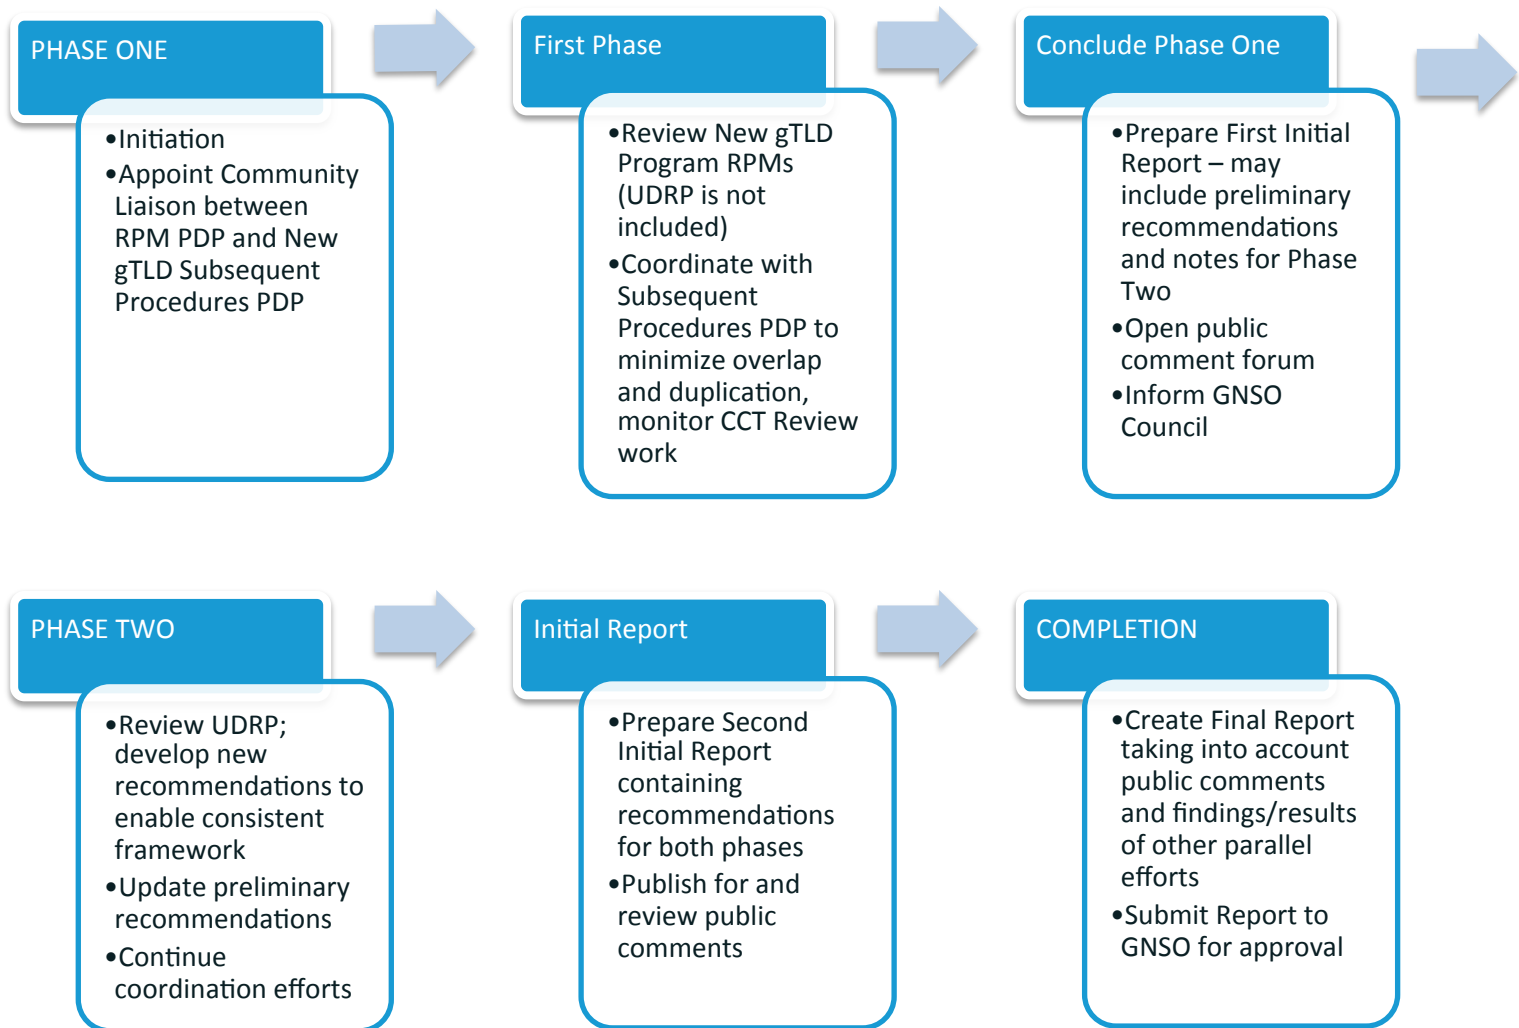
PHASE ONE

• Initiation
• Appoint Community Liaison between RPM PDP and New gTLD Subsequent Procedures PDP

First Phase

• Review New gTLD Program RPMs (UDRP is not included)
• Coordinate with Subsequent Procedures PDP to minimize overlap and duplication, monitor CCT Review work

Conclude Phase One

• Prepare First Initial Report – may include preliminary recommendations and notes for Phase Two
• Open public comment forum
• Inform GNSO Council

PHASE TWO

• Review UDRP; develop new recommendations to enable consistent framework
• Update preliminary recommendations
• Continue coordination efforts

Initial Report

• Prepare Second Initial Report containing recommendations for both phases
• Publish for and review public comments

COMPLETION

• Create Final Report taking into account public comments and findings/results of other parallel efforts
• Submit Report to GNSO for approval